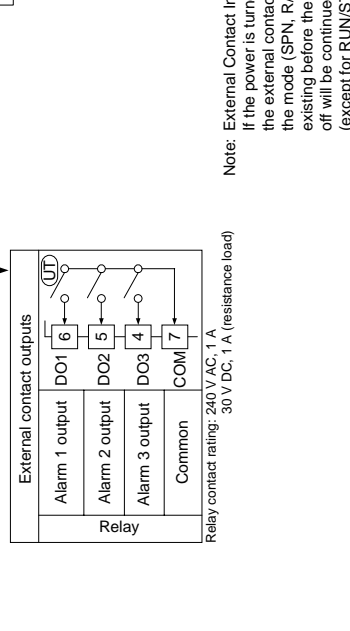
External contact outputs

| Relay | Alarm 1 output | DO1 | 6 |
|---|---|---|---|
| | Alarm 2 output | DO2 | 5 |
| | Alarm 3 output | DO3 | 4 |
| | Common | COM | 7 |

UT

Relay contact rating: 240 V AC, 1 A
30 V DC, 1 A (resistance load)

Note: External Contact In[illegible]
If the power is turn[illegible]
the external contac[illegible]
the mode (SPN, R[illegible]
existing before the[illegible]
off will be continue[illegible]
(except for RUN/S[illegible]